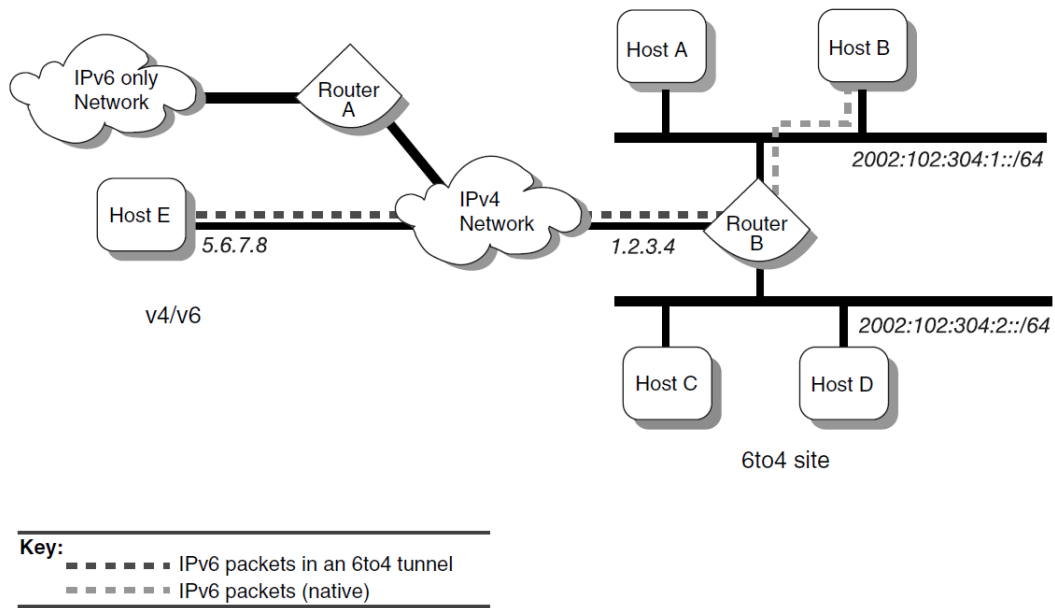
IPv6 only Network

Router A

Host A

Host B

2002:102:304:1::/64

Host E

IPv4 Network

Router B

5.6.7.8

1.2.3.4

v4/v6

2002:102:304:2::/64

Host C

Host D

6to4 site

Key:
IPv6 packets in an 6to4 tunnel
IPv6 packets (native)